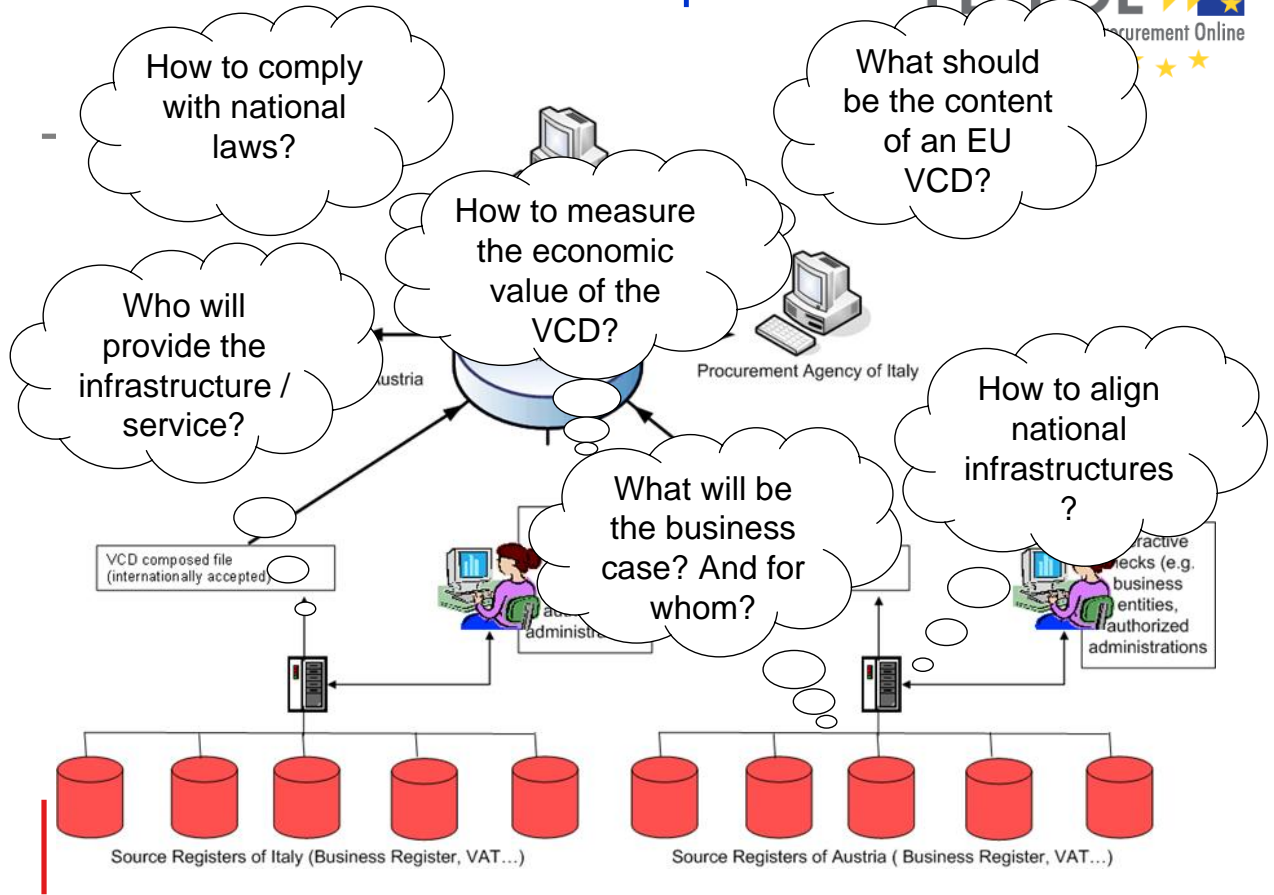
rocurement Online

How to comply with national laws?

What should be the content of an EU VCD?

How to measure the economic value of the VCD?

Who will provide the infrastructure / service?

ustria

Procurement Agency of Italy

How to align national infrastructures ?

What will be the business case? And for whom?

VCD composed file (internationally accepted)

aut administra

ractive ecks (e.g. business entities, authorized administrations

Source Registers of Italy (Business Register, VAT…)

Source Registers of Austria ( Business Register, VAT…)